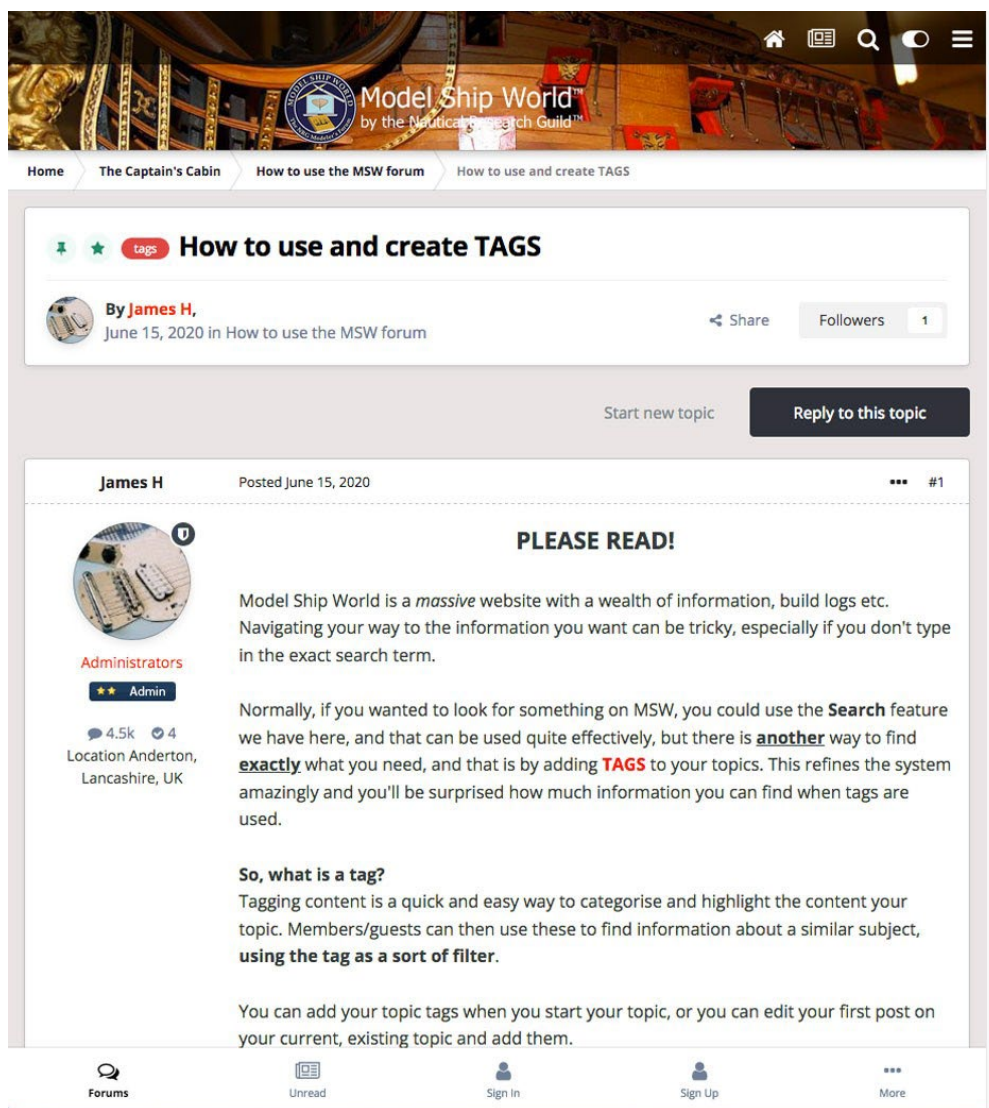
Model Ship World™
by the Nautical Research Guild™

Home The Captain's Cabin How to use the MSW forum How to use and create TAGS

tags How to use and create TAGS

By James H,
June 15, 2020 in How to use the MSW forum

Share Followers 1

Start new topic Reply to this topic

James H

Posted June 15, 2020 ••• #1

Administrators
Admin
4.5k 4
Location Anderton, Lancashire, UK

PLEASE READ!

Model Ship World is a *massive* website with a wealth of information, build logs etc. Navigating your way to the information you want can be tricky, especially if you don't type in the exact search term.

Normally, if you wanted to look for something on MSW, you could use the **Search** feature we have here, and that can be used quite effectively, but there is **another** way to find **exactly** what you need, and that is by adding **TAGS** to your topics. This refines the system amazingly and you'll be surprised how much information you can find when tags are used.

**So, what is a tag?**
Tagging content is a quick and easy way to categorise and highlight the content your topic. Members/guests can then use these to find information about a similar subject, **using the tag as a sort of filter**.

You can add your topic tags when you start your topic, or you can edit your first post on your current, existing topic and add them.

Forums Unread Sign In Sign Up More